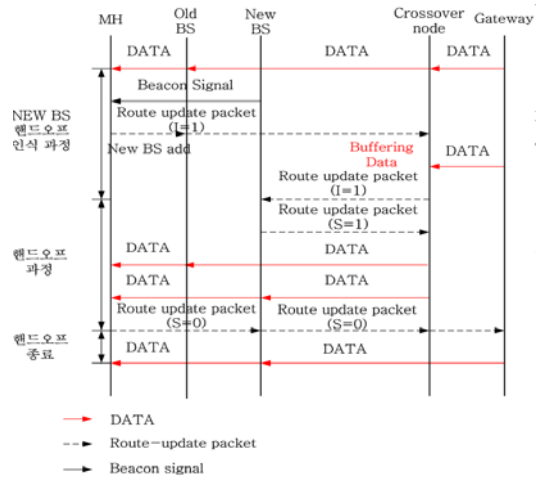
MH Old BS New BS Crossover node Gateway

DATA DATA DATA

Beacon Signal

NEW BS 핸드오프 인식 과정

Route update packet (I=1)

New BS add

Buffering Data

DATA

Route update packet (I=1)

Route update packet (S=1)

핸드오프 과정

DATA DATA

DATA DATA

Route update packet (S=0) Route update packet (S=0)

핸드오프 종료

DATA DATA

DATA

Route-update packet

Beacon signal